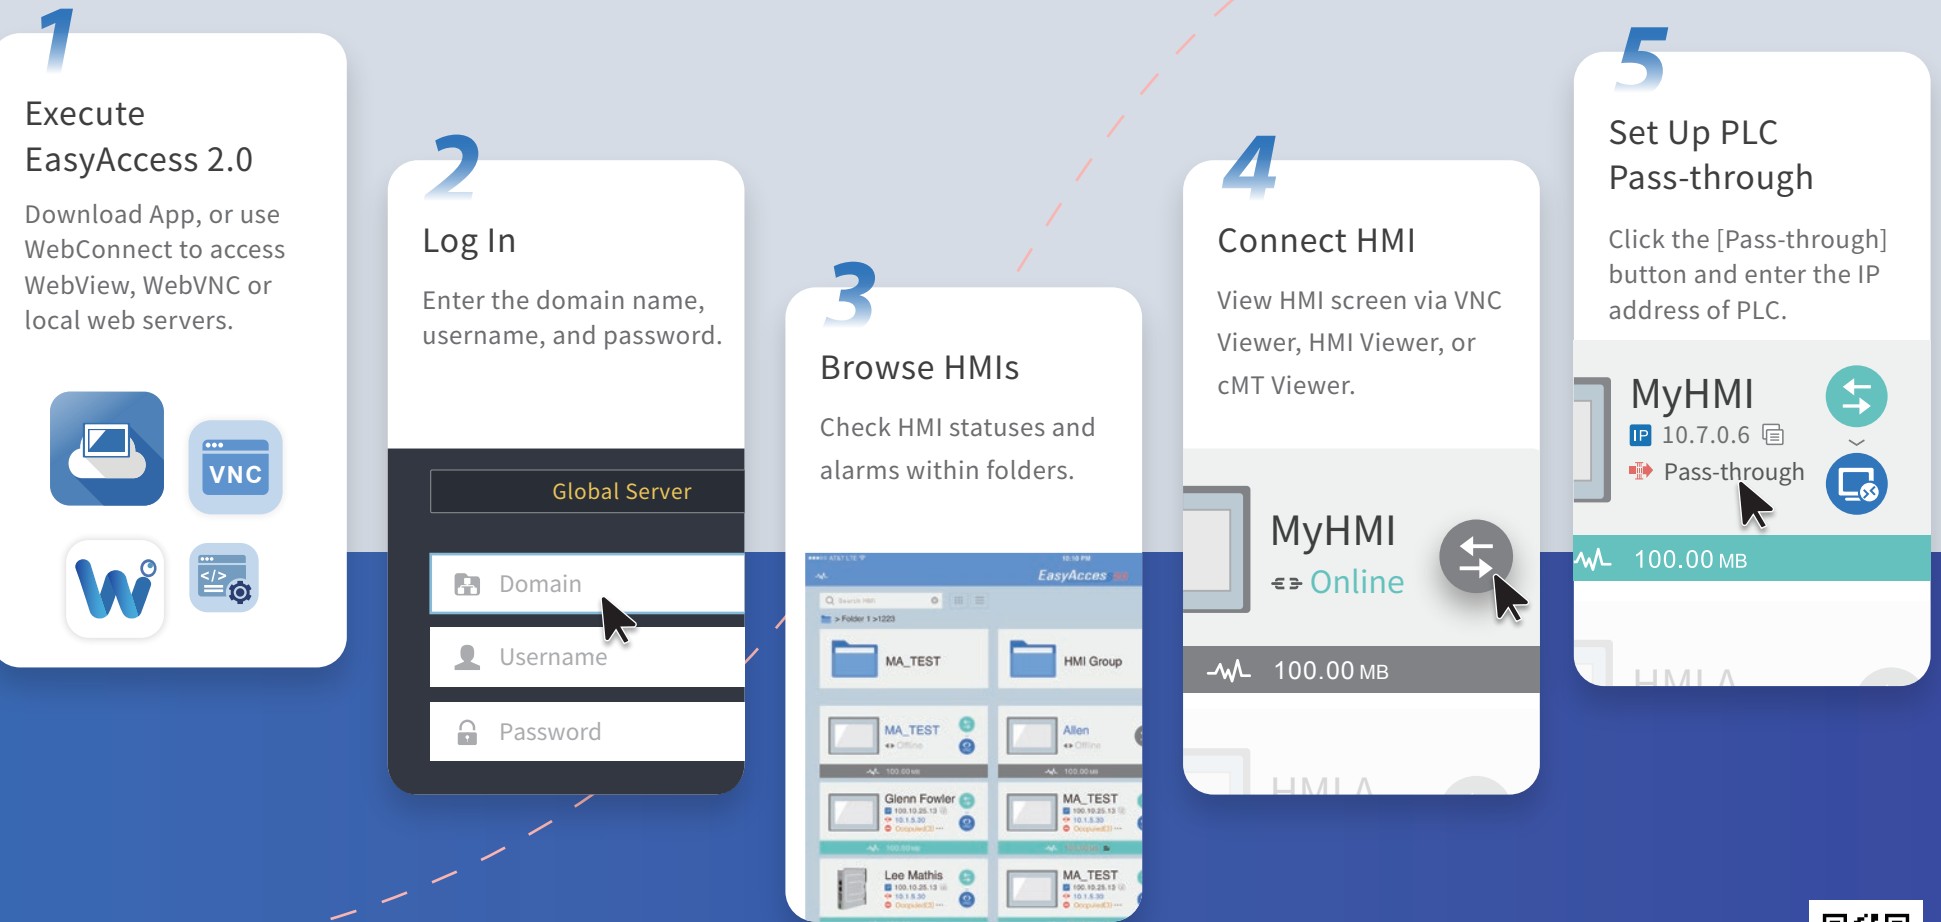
1

Execute EasyAccess 2.0

Download App, or use WebConnect to access WebView, WebVNC or local web servers.

VNC

2

Log In

Enter the domain name, username, and password.

Global Server

Domain

Username

Password

3

Browse HMIs

Check HMI statuses and alarms within folders.

EasyAcces

MA_TEST

HMI Group

MA_TEST

Allen

Glenn Fowler

MA_TEST

Lee Mathis

MA_TEST

4

Connect HMI

View HMI screen via VNC Viewer, HMI Viewer, or cMT Viewer.

MyHMI

Online

100.00 MB

HMI A

5

Set Up PLC Pass-through

Click the [Pass-through] button and enter the IP address of PLC.

MyHMI

IP 10.7.0.6

Pass-through

100.00 MB

HMI A